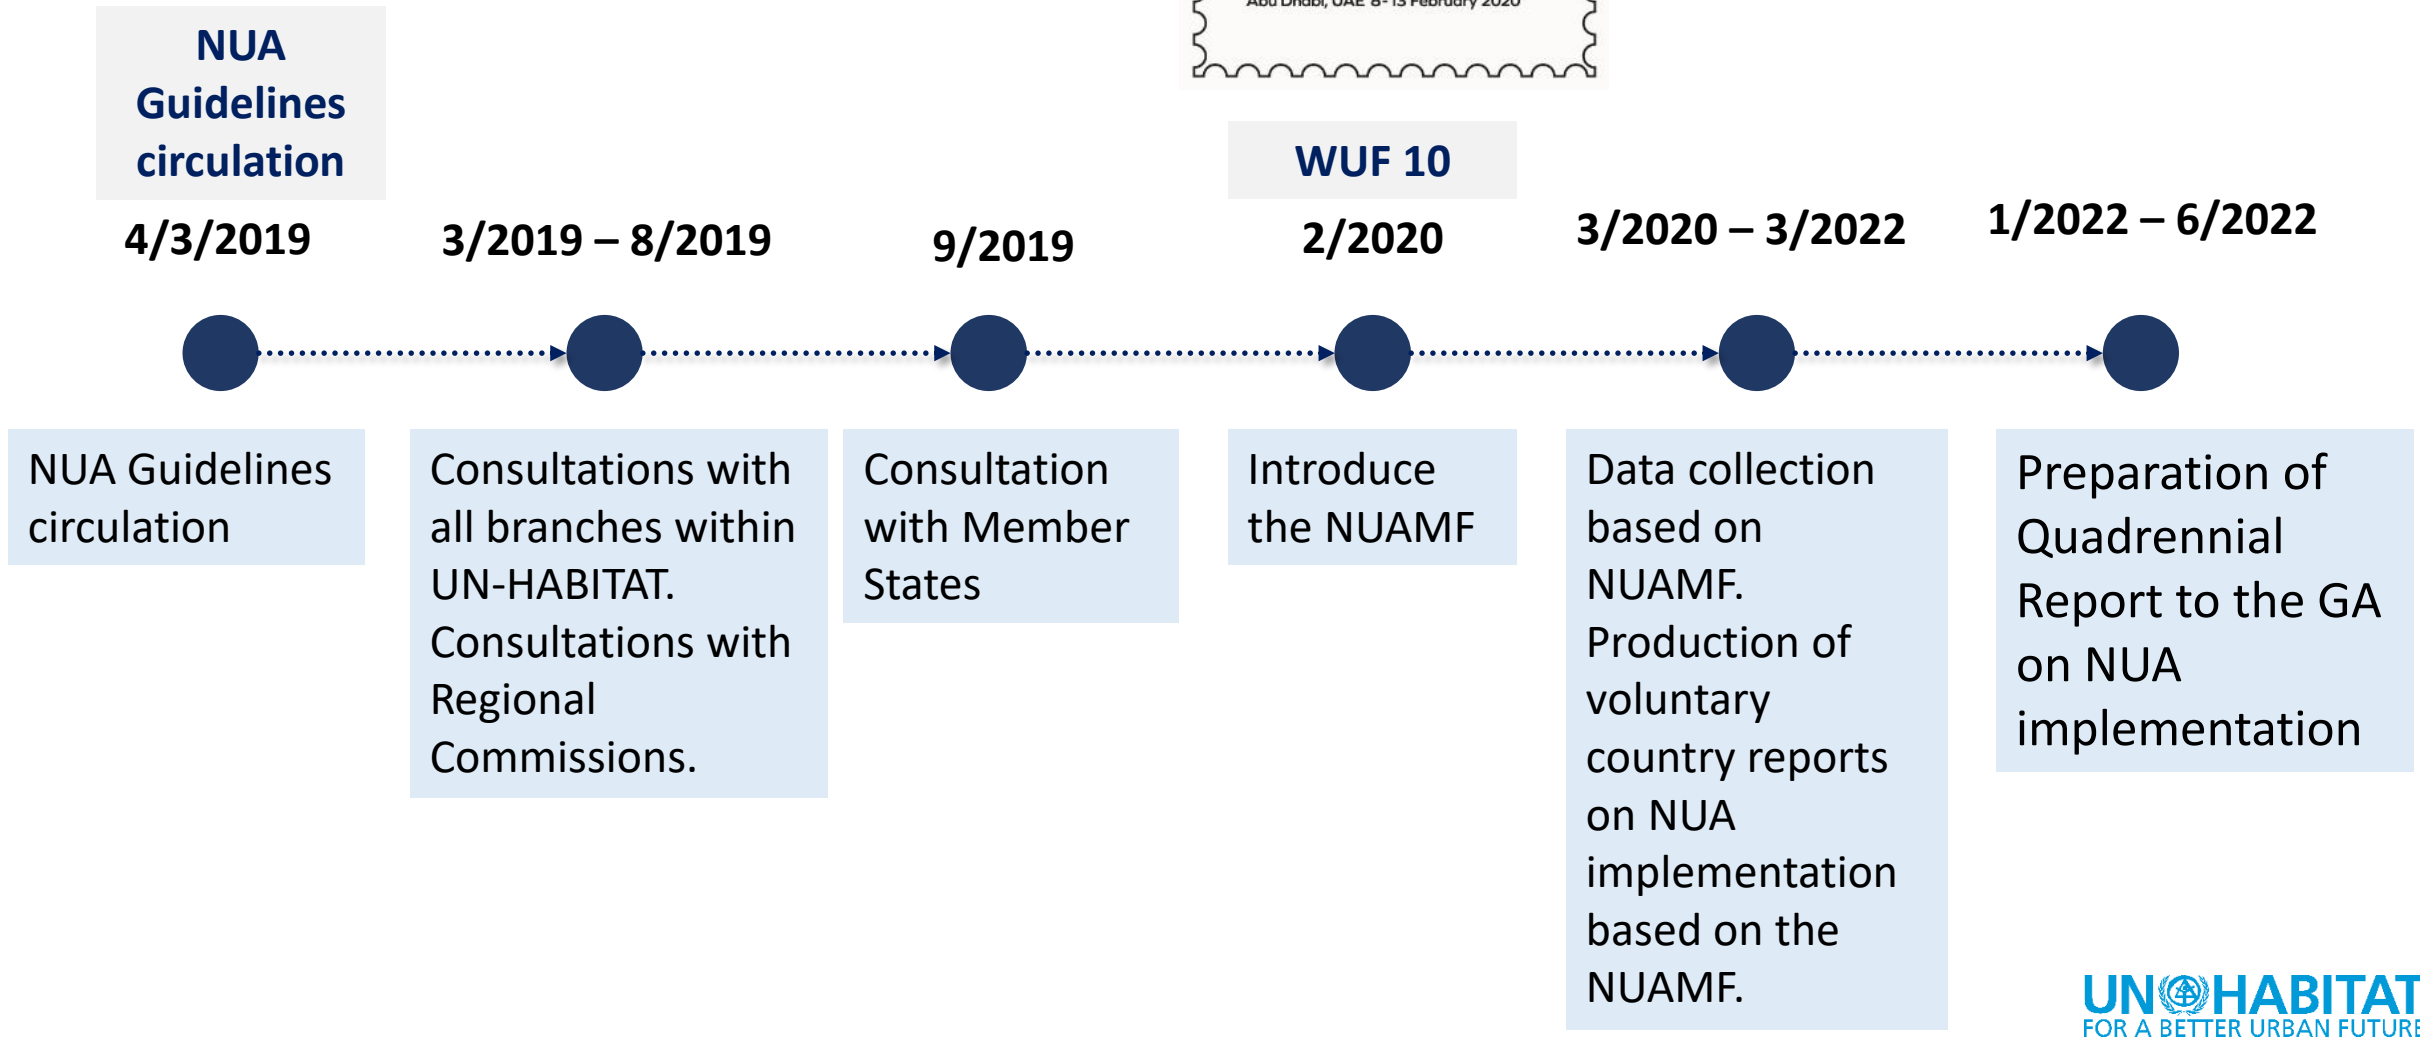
NUA Guidelines circulation

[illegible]

WUF 10

4/3/2019

3/2019 – 8/2019

9/2019

2/2020

3/2020 – 3/2022

1/2022 – 6/2022

NUA Guidelines circulation

Consultations with all branches within UN-HABITAT. Consultations with Regional Commissions.

Consultation with Member States

Introduce the NUAMF

Data collection based on NUAMF. Production of voluntary country reports on NUA implementation based on the NUAMF.

Preparation of Quadrennial Report to the GA on NUA implementation

UN HABITAT
FOR A BETTER URBAN FUTURE